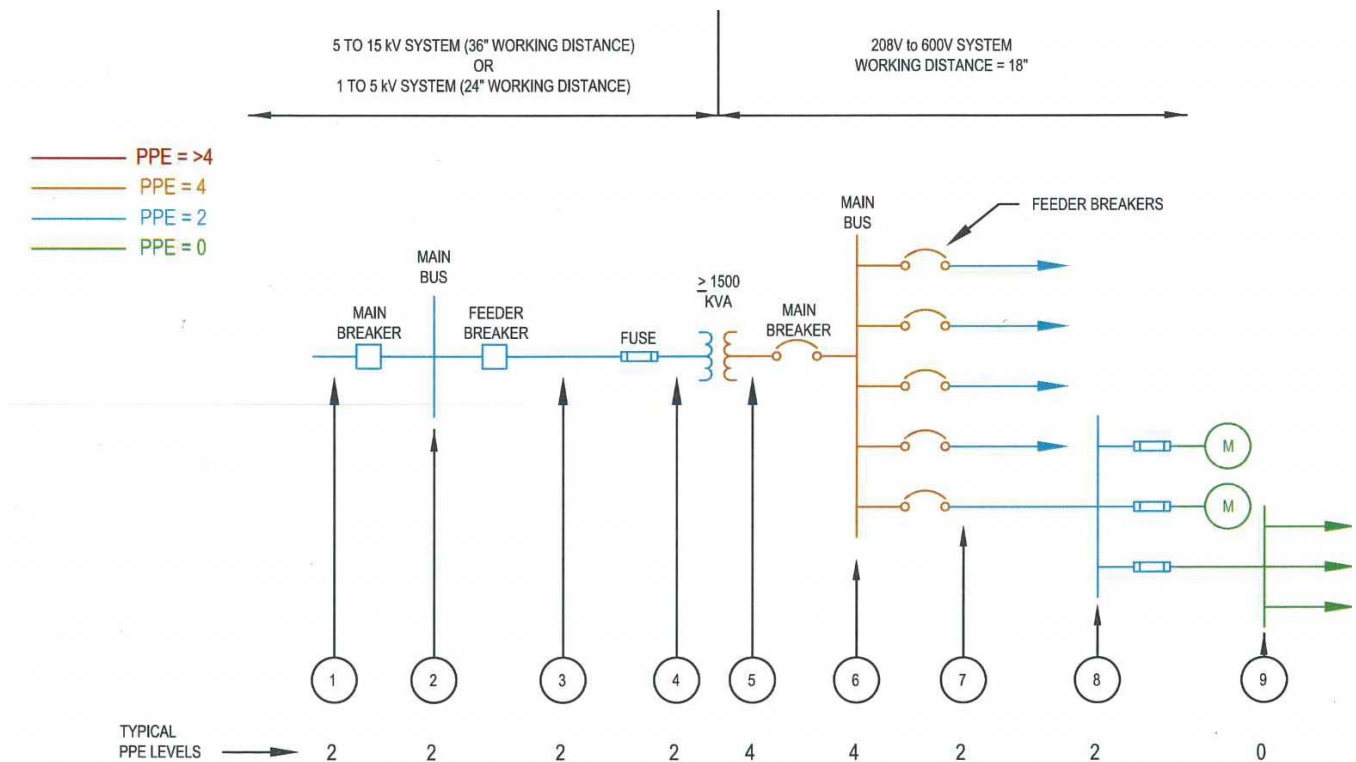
5 TO 15 kV SYSTEM (36" WORKING DISTANCE)
OR
1 TO 5 kV SYSTEM (24" WORKING DISTANCE)

208V to 600V SYSTEM
WORKING DISTANCE = 18"

PPE = >4
PPE = 4
PPE = 2
PPE = 0

MAIN BUS

FEEDER BREAKERS

MAIN BUS

$\geq$ 1500 KVA

MAIN BREAKER

FEEDER BREAKER

FUSE

MAIN BREAKER

M

M

1 2 3 4 5 6 7 8 9

TYPICAL PPE LEVELS

2 2 2 2 4 4 2 2 0